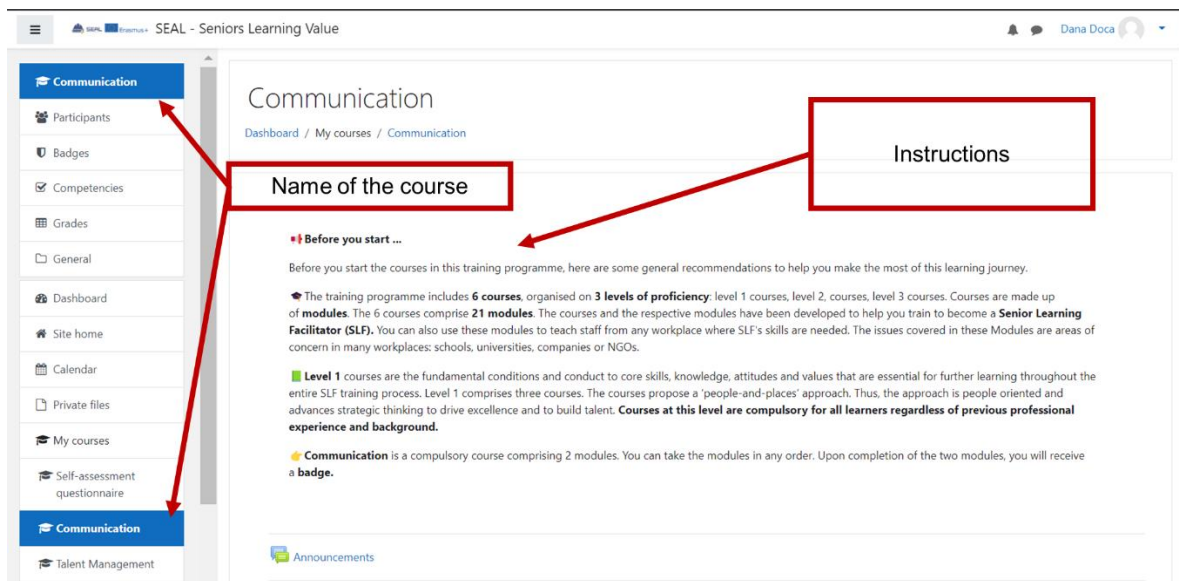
SEAL Erasmus+ SEAL - Seniors Learning Value

Dana Doca

Communication

Participants

Badges

Competencies

Grades

General

Dashboard

Site home

Calendar

Private files

My courses

Self-assessment questionnaire

Communication

Talent Management

Communication

Dashboard / My courses / Communication

Instructions

Name of the course

Before you start ...

Before you start the courses in this training programme, here are some general recommendations to help you make the most of this learning journey.

The training programme includes **6 courses**, organised on **3 levels of proficiency**: level 1 courses, level 2, courses, level 3 courses. Courses are made up of **modules**. The 6 courses comprise **21 modules**. The courses and the respective modules have been developed to help you train to become a **Senior Learning Facilitator (SLF).** You can also use these modules to teach staff from any workplace where SLF's skills are needed. The issues covered in these Modules are areas of concern in many workplaces: schools, universities, companies or NGOs.

**Level 1** courses are the fundamental conditions and conduct to core skills, knowledge, attitudes and values that are essential for further learning throughout the entire SLF training process. Level 1 comprises three courses. The courses propose a 'people-and-places' approach. Thus, the approach is people oriented and advances strategic thinking to drive excellence and to build talent. **Courses at this level are compulsory for all learners regardless of previous professional experience and background.**

**Communication** is a compulsory course comprising 2 modules. You can take the modules in any order. Upon completion of the two modules, you will receive a **badge.**

Announcements